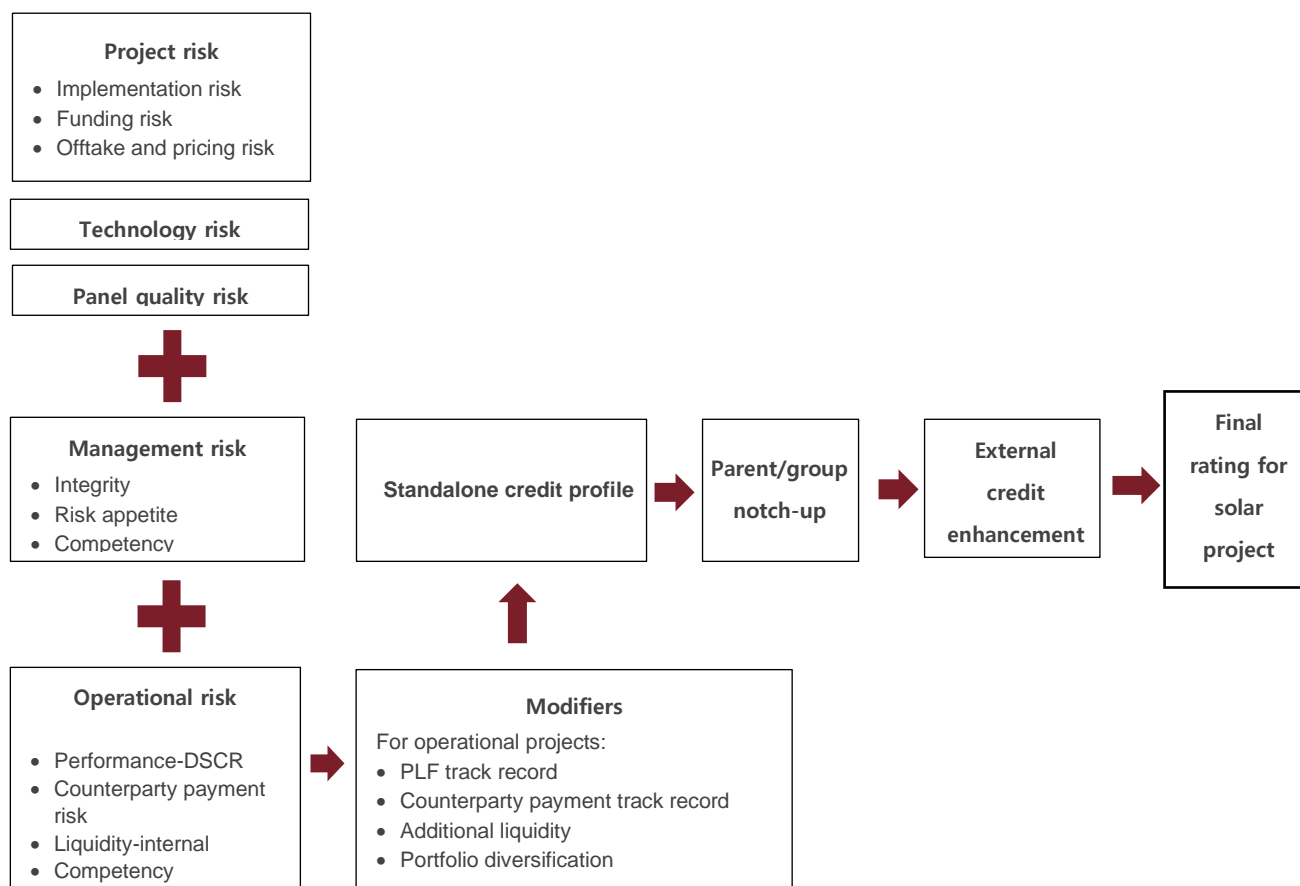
**Project risk**
- Implementation risk
- Funding risk
- Offtake and pricing risk

**Technology risk**

**Panel quality risk**

**Management risk**
- Integrity
- Risk appetite
- Competency

**Operational risk**
- Performance-DSCR
- Counterparty payment risk
- Liquidity-internal
- Competency

**Standalone credit profile**

**Parent/group notch-up**

**External credit enhancement**

**Final rating for solar project**

**Modifiers**
For operational projects:
- PLF track record
- Counterparty payment track record
- Additional liquidity
- Portfolio diversification